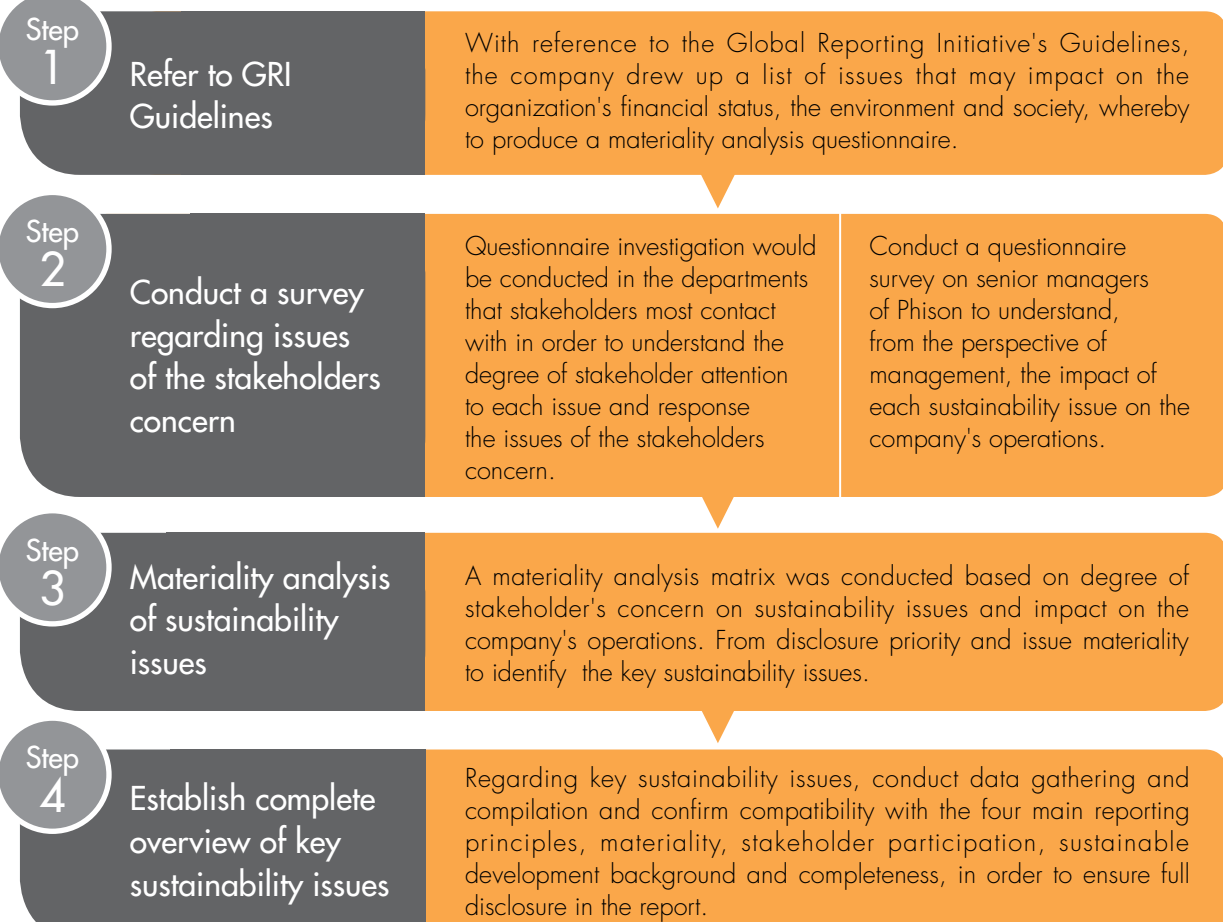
Step 1

Refer to GRI Guidelines

With reference to the Global Reporting Initiative's Guidelines, the company drew up a list of issues that may impact on the organization's financial status, the environment and society, whereby to produce a materiality analysis questionnaire.

Step 2

Conduct a survey regarding issues of the stakeholders concern

Questionnaire investigation would be conducted in the departments that stakeholders most contact with in order to understand the degree of stakeholder attention to each issue and response the issues of the stakeholders concern.

Conduct a questionnaire survey on senior managers of Phison to understand, from the perspective of management, the impact of each sustainability issue on the company's operations.

Step 3

Materiality analysis of sustainability issues

A materiality analysis matrix was conducted based on degree of stakeholder's concern on sustainability issues and impact on the company's operations. From disclosure priority and issue materiality to identify the key sustainability issues.

Step 4

Establish complete overview of key sustainability issues

Regarding key sustainability issues, conduct data gathering and compilation and confirm compatibility with the four main reporting principles, materiality, stakeholder participation, sustainable development background and completeness, in order to ensure full disclosure in the report.